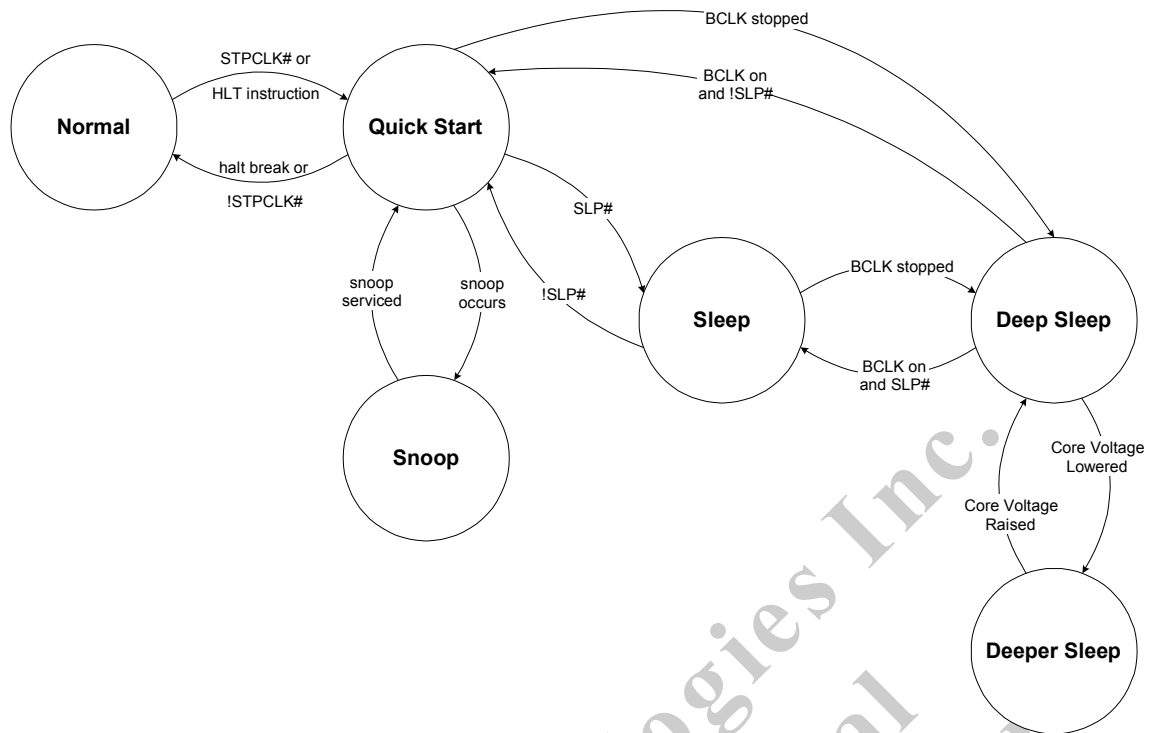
BCLK stopped

STPCLK# or HLT instruction

BCLK on and !SLP#

Normal

Quick Start

halt break or !STPCLK#

SLP#

!SLP#

snoop serviced

snoop occurs

Sleep

BCLK stopped

Deep Sleep

BCLK on and SLP#

Snoop

Core Voltage Lowered

Core Voltage Raised

Deeper Sleep

ogies Inc.